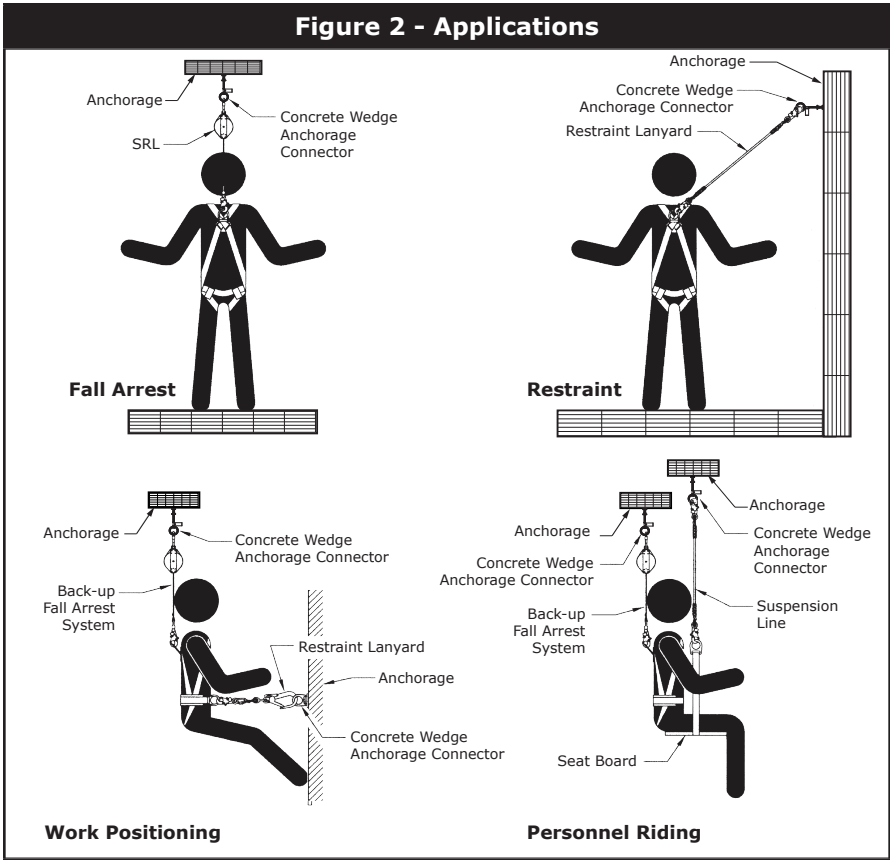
Figure 2 - Applications

Anchorage
Concrete Wedge Anchorage Connector
SRL
Fall Arrest

Anchorage
Concrete Wedge Anchorage Connector
Restraint Lanyard
Restraint

Anchorage
Concrete Wedge Anchorage Connector
Back-up Fall Arrest System
Restraint Lanyard
Anchorage
Concrete Wedge Anchorage Connector
Work Positioning

Anchorage
Concrete Wedge Anchorage Connector
Anchorage
Concrete Wedge Anchorage Connector
Back-up Fall Arrest System
Suspension Line
Seat Board
Personnel Riding